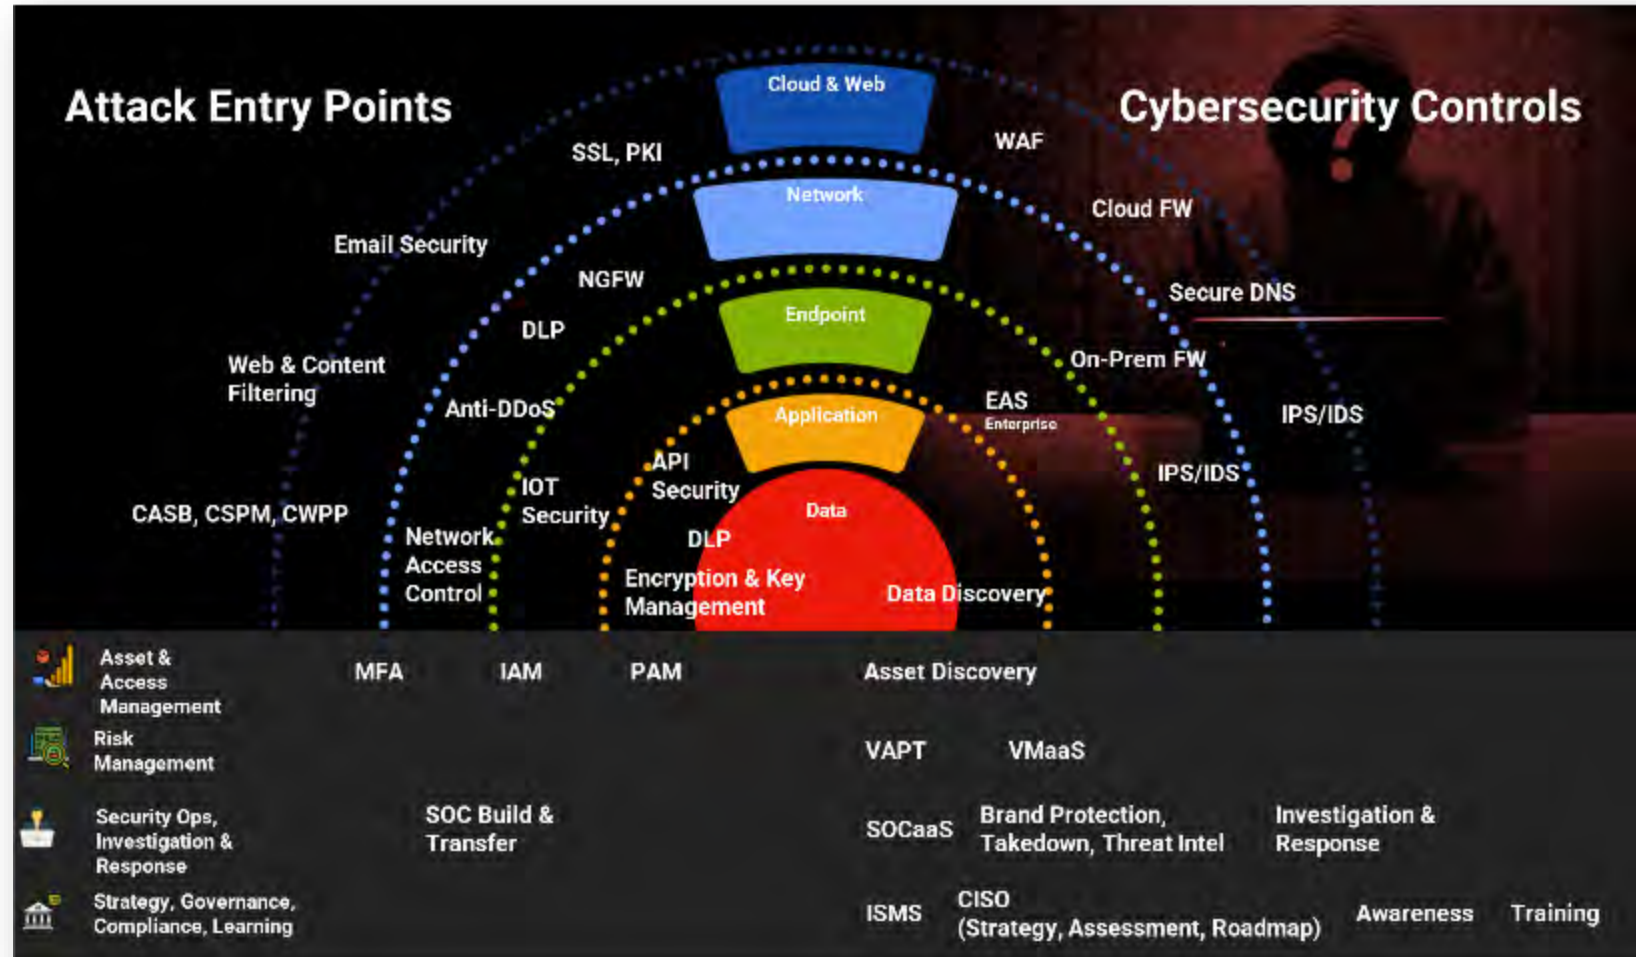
Attack Entry Points

Cybersecurity Controls

Cloud & Web

SSL, PKI

WAF

Network

Cloud FW

Email Security

NGFW

Secure DNS

Endpoint

DLP

Web & Content Filtering

On-Prem FW

Anti-DDoS

Application

EAS
Enterprise

IPS/IDS

API Security

IOT Security

IPS/IDS

CASB, CSPM, CWPP

Data

Network Access Control

DLP

Encryption & Key Management

Data Discovery

Asset & Access Management

MFA

IAM

PAM

Asset Discovery

Risk Management

VAPT

VMaaS

Security Ops, Investigation & Response

SOC Build & Transfer

SOCaaS

Brand Protection, Takedown, Threat Intel

Investigation & Response

Strategy, Governance, Compliance, Learning

ISMS

CISO (Strategy, Assessment, Roadmap)

Awareness

Training